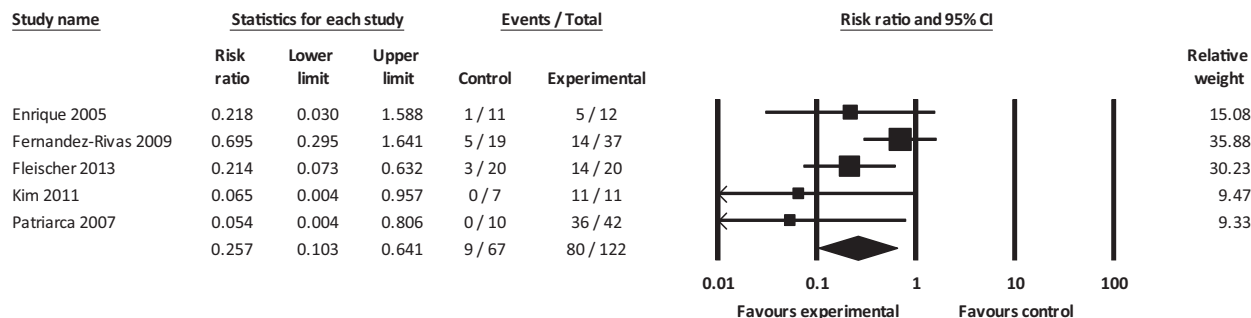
| Study name | Statistics for each study | | | Events / Total | | Relative weight |
|---|---|---|---|---|---|---|
| | Risk ratio | Lower limit | Upper limit | Control | Experimental | |
| Enrique 2005 | 0.218 | 0.030 | 1.588 | 1 / 11 | 5 / 12 | 15.08 |
| Fernandez-Rivas 2009 | 0.695 | 0.295 | 1.641 | 5 / 19 | 14 / 37 | 35.88 |
| Fleischer 2013 | 0.214 | 0.073 | 0.632 | 3 / 20 | 14 / 20 | 30.23 |
| Kim 2011 | 0.065 | 0.004 | 0.957 | 0 / 7 | 11 / 11 | 9.47 |
| Patriarca 2007 | 0.054 | 0.004 | 0.806 | 0 / 10 | 36 / 42 | 9.33 |
| | 0.257 | 0.103 | 0.641 | 9 / 67 | 80 / 122 | |

Risk ratio and 95% CI

0.01 0.1 1 10 100

Favours experimental Favours control